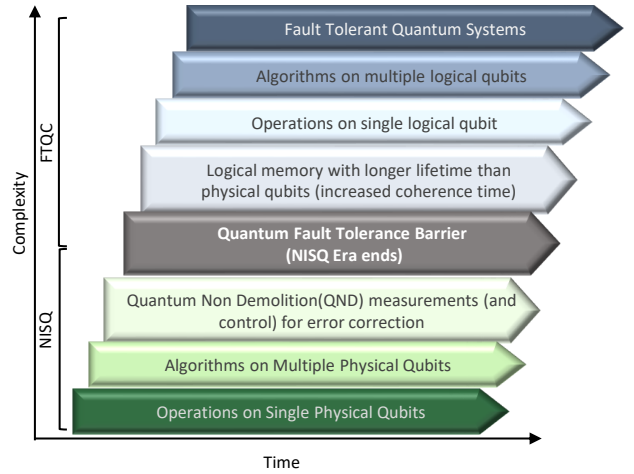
Fault Tolerant Quantum Systems

Algorithms on multiple logical qubits

Operations on single logical qubit

Logical memory with longer lifetime than physical qubits (increased coherence time)

Quantum Fault Tolerance Barrier (NISQ Era ends)

Quantum Non Demolition(QND) measurements (and control) for error correction

Algorithms on Multiple Physical Qubits

Operations on Single Physical Qubits

FTQC

NISQ

Complexity

Time